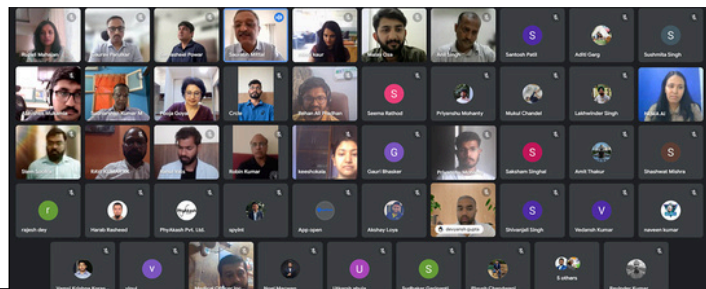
Rushel Mahajan
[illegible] Parmar
Rasheel Powar
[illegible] Mittal
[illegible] Kaur
Mohit Oza
Anil Singh
S
Santosh Patil
Aditi Garg
S
Sushmita Singh

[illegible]
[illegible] Kumar M
Pooja Goyal
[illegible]
Rehan Ali Madhan
S
Seema Rathod
Priyanshu Mohanty
Mukul Chandel
Lakhwinder Singh
Mehak Ali

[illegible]
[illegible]
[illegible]
Robin Kumar
keeshokala
G
Gauri Bhasker
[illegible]
S
Saksham Singhal
Amit Thakur
S
Shasheel Mishra

r
rajesh dey
Harab Rasheed
PhyAkash Pvt. Ltd.
spylnt
App open
Akshay Loya
devansh gupta
S
Shivanjali Singh
V
Vedansh Kumar
naveen kumar

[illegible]
V
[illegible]
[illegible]
U
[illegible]
S
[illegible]
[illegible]
5 others
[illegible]